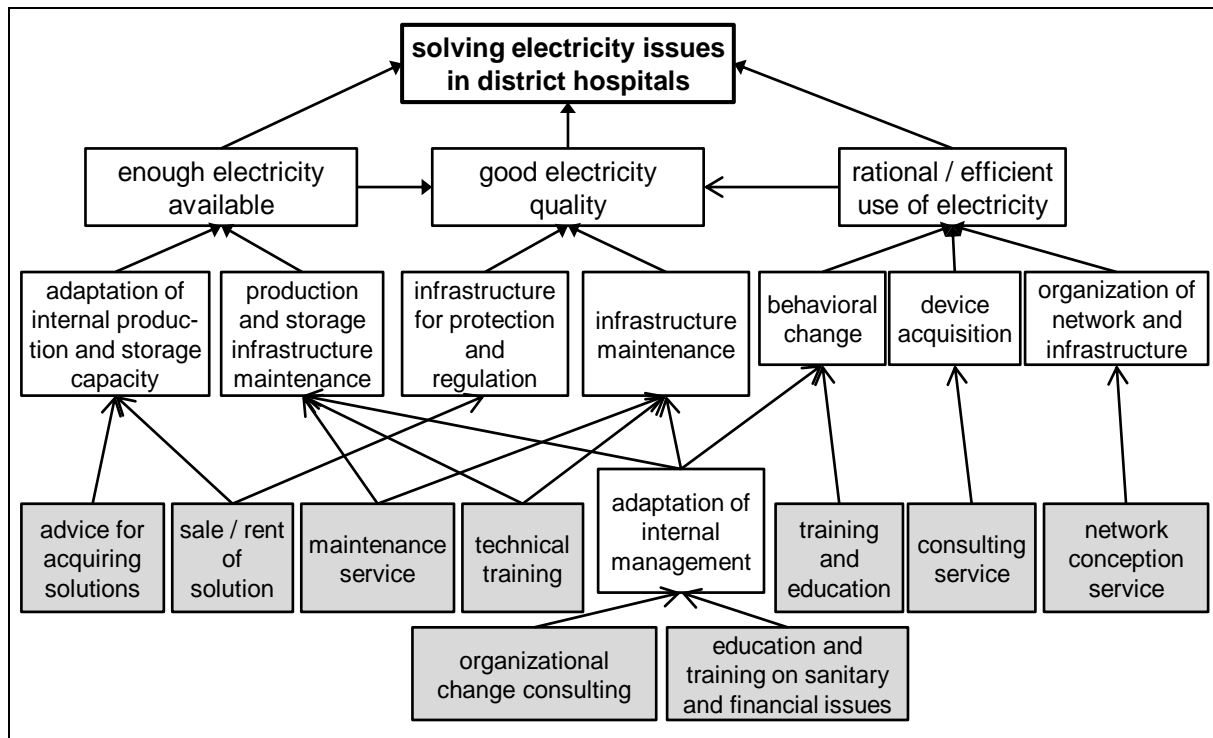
solving electricity issues in district hospitals

enough electricity available

good electricity quality

rational / efficient use of electricity

adaptation of internal production and storage capacity

production and storage infrastructure maintenance

infrastructure for protection and regulation

infrastructure maintenance

behavioral change

device acquisition

organization of network and infrastructure

advice for acquiring solutions

sale / rent of solution

maintenance service

technical training

adaptation of internal management

training and education

consulting service

network conception service

organizational change consulting

education and training on sanitary and financial issues